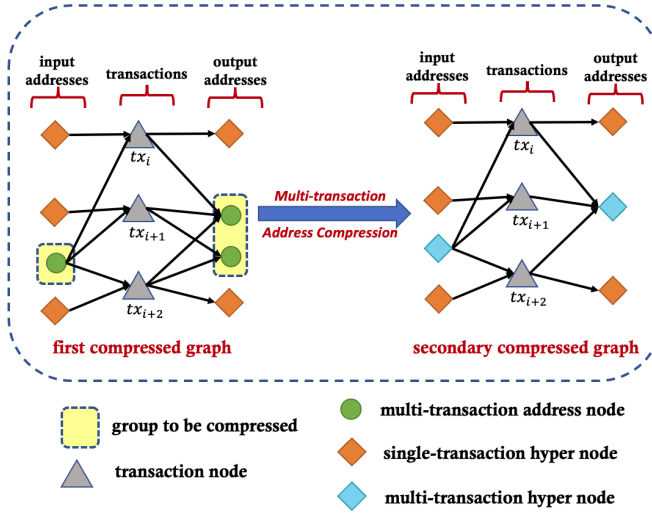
input addresses

transactions

output addresses

$tx_i$

$tx_{i+1}$

$tx_{i+2}$

first compressed graph

Multi-transaction

Address Compression

input addresses

transactions

output addresses

$tx_i$

$tx_{i+1}$

$tx_{i+2}$

secondary compressed graph

group to be compressed

transaction node

multi-transaction address node

single-transaction hyper node

multi-transaction hyper node